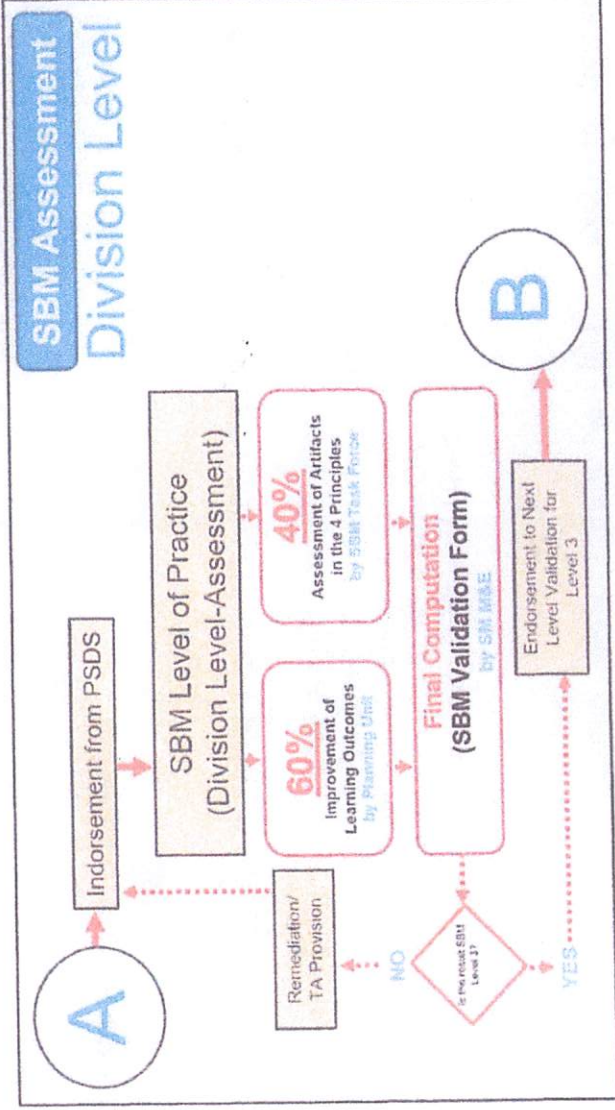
SBM Assessment
Division Level

A

Indorsement from PSDS

SBM Level of Practice
(Division Level-Assessment)

60%
Improvement of Learning Outcomes
by Planning Unit

40%
Assessment of Artifacts in the 4 Principles
by SBM Task Force

Final Computation
(SBM Validation Form)
by SM M&E

Remediation/ TA Provision

NO

Is the school SBM Level 3?

YES

Endorsement to Next Level Validation for Level 3

B